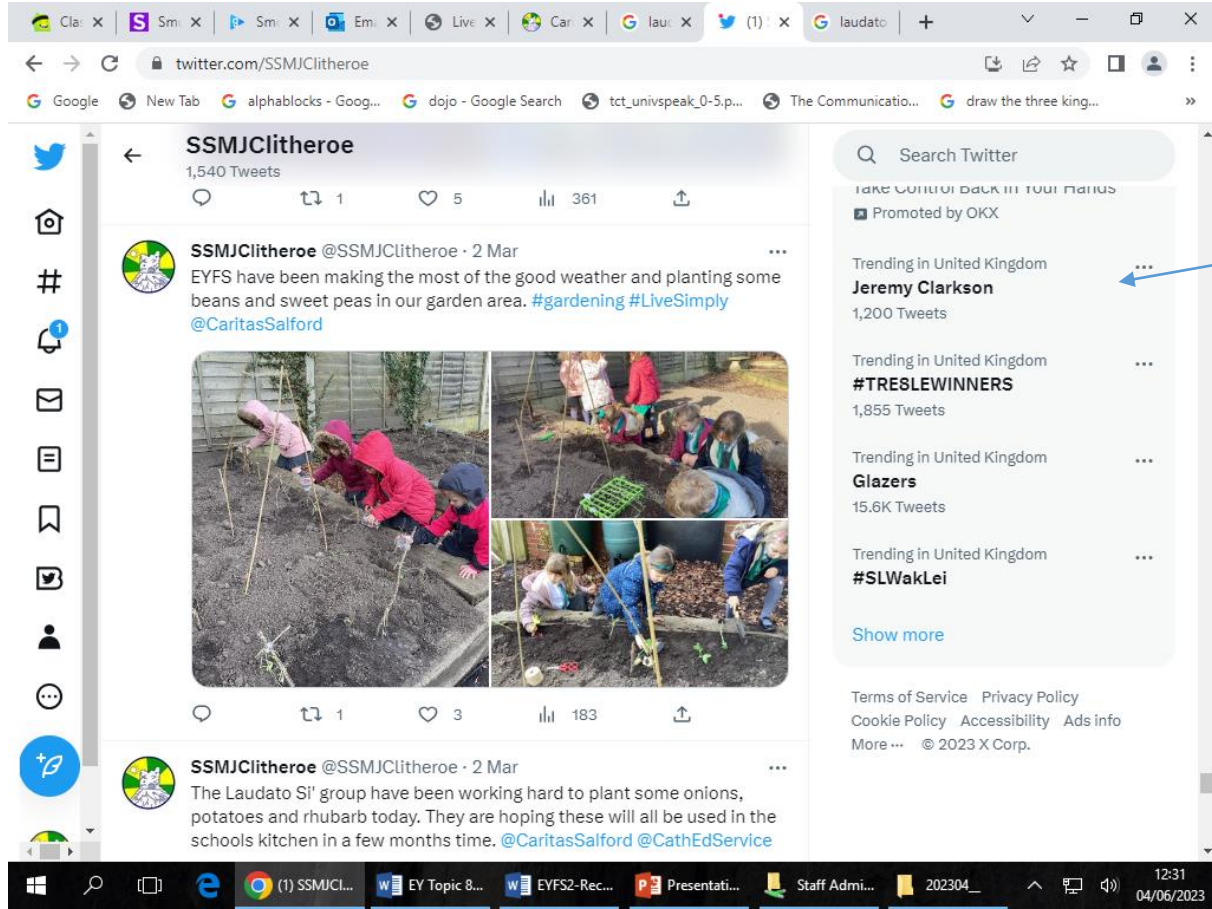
Cla × | Sm × | Sm × | Em × | Live × | Car × | lau × | (1) × | laudato × | +

twitter.com/SSMJClitheroe

Google | New Tab | alphablocks - Goog... | dojo - Google Search | tct_univspeak_0-5.p... | The Communicatio... | draw the three king... | »

SSMJClitheroe
1,540 Tweets

1 5 361

SSMJClitheroe @SSMJClitheroe · 2 Mar
EYFS have been making the most of the good weather and planting some beans and sweet peas in our garden area. #gardening #LiveSimply @CaritasSalford

1 3 183

SSMJClitheroe @SSMJClitheroe · 2 Mar
The Laudato Si' group have been working hard to plant some onions, potatoes and rhubarb today. They are hoping these will all be used in the schools kitchen in a few months time. @CaritasSalford @CathEdService

Search Twitter

Take Control Back in Your Hands
Promoted by OKX

Trending in United Kingdom
Jeremy Clarkson
1,200 Tweets

Trending in United Kingdom
#TRESLEWINNERS
1,855 Tweets

Trending in United Kingdom
Glazers
15.6K Tweets

Trending in United Kingdom
#SLWakLei

Show more

Terms of Service Privacy Policy Cookie Policy Accessibility Ads info More ··· © 2023 X Corp.

(1) SSMJCl... | EY Topic 8... | EYFS2-Rec... | Presentati... | Staff Admi... | 202304_

12:31
04/06/2023